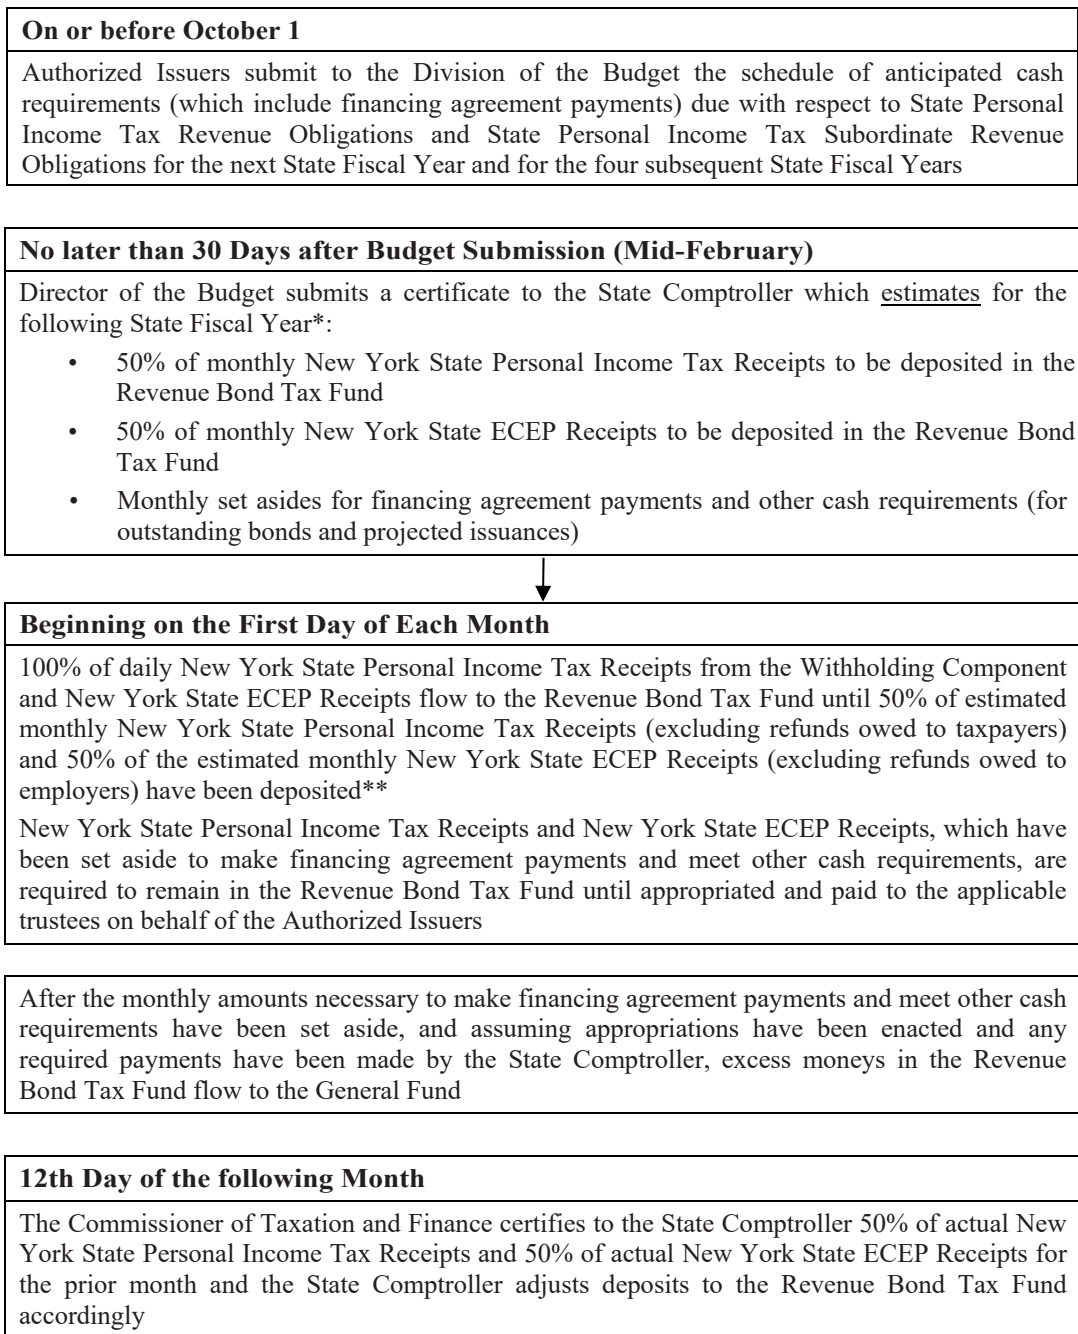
**On or before October 1**

Authorized Issuers submit to the Division of the Budget the schedule of anticipated cash requirements (which include financing agreement payments) due with respect to State Personal Income Tax Revenue Obligations and State Personal Income Tax Subordinate Revenue Obligations for the next State Fiscal Year and for the four subsequent State Fiscal Years

**No later than 30 Days after Budget Submission (Mid-February)**

Director of the Budget submits a certificate to the State Comptroller which estimates for the following State Fiscal Year*:

- 50% of monthly New York State Personal Income Tax Receipts to be deposited in the Revenue Bond Tax Fund
- 50% of monthly New York State ECEP Receipts to be deposited in the Revenue Bond Tax Fund
- Monthly set asides for financing agreement payments and other cash requirements (for outstanding bonds and projected issuances)

**Beginning on the First Day of Each Month**

100% of daily New York State Personal Income Tax Receipts from the Withholding Component and New York State ECEP Receipts flow to the Revenue Bond Tax Fund until 50% of estimated monthly New York State Personal Income Tax Receipts (excluding refunds owed to taxpayers) and 50% of the estimated monthly New York State ECEP Receipts (excluding refunds owed to employers) have been deposited**

New York State Personal Income Tax Receipts and New York State ECEP Receipts, which have been set aside to make financing agreement payments and meet other cash requirements, are required to remain in the Revenue Bond Tax Fund until appropriated and paid to the applicable trustees on behalf of the Authorized Issuers

After the monthly amounts necessary to make financing agreement payments and meet other cash requirements have been set aside, and assuming appropriations have been enacted and any required payments have been made by the State Comptroller, excess moneys in the Revenue Bond Tax Fund flow to the General Fund

**12th Day of the following Month**

The Commissioner of Taxation and Finance certifies to the State Comptroller 50% of actual New York State Personal Income Tax Receipts and 50% of actual New York State ECEP Receipts for the prior month and the State Comptroller adjusts deposits to the Revenue Bond Tax Fund accordingly